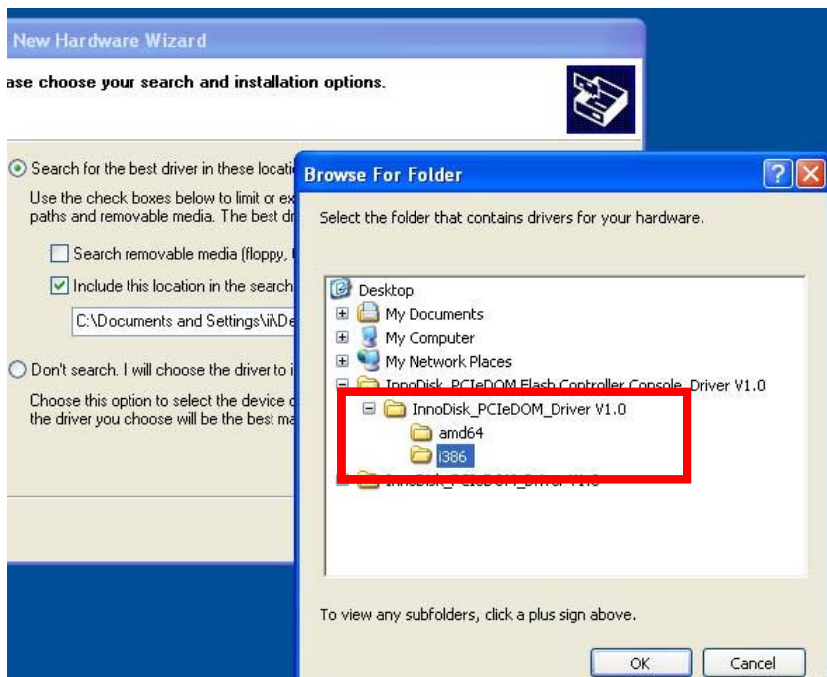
New Hardware Wizard

ase choose your search and installation options.

Search for the best driver in these locati

Use the check boxes below to limit or ex paths and removable media. The best dr

Search removable media (floppy,

Include this location in the search

C:\Documents and Settings\i\De

Don't search. I will choose the driver to i

Choose this option to select the device the driver you choose will be the best ma

Browse For Folder

Select the folder that contains drivers for your hardware.

Desktop
My Documents
My Computer
My Network Places
InnoDisk_PCIeDOM Flash Controller Console_Driver V1.0
InnoDisk_PCIeDOM_Driver V1.0
amd64
i386
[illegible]

To view any subfolders, click a plus sign above.

OK
Cancel